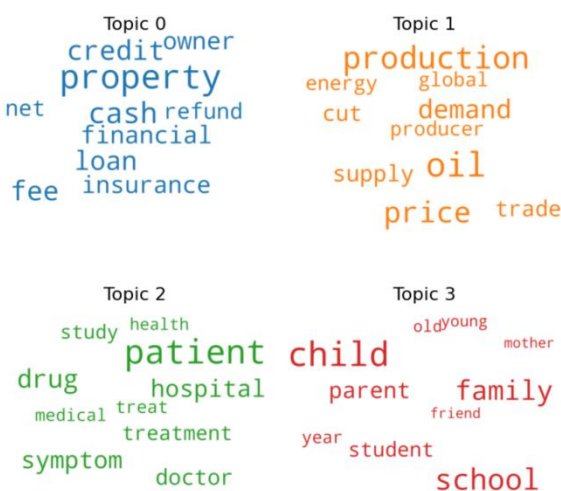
Topic 0

credit owner
property
net cash refund
financial
loan
fee insurance

Topic 1

production
energy global
cut demand
producer
supply oil
price trade

Topic 2

study health
patient
drug
hospital
medical treat
treatment
symptom
doctor

Topic 3

old young
child
mother
parent family
friend
year student
school